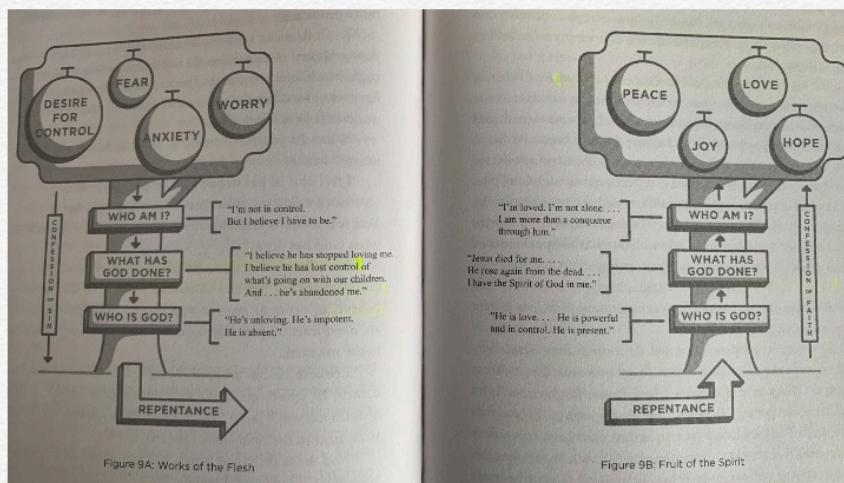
FEAR

DESIRE FOR CONTROL

WORRY

ANXIETY

CONFESSION OF SIN

WHO AM I?

"I'm not in control. But I believe I have to be."

WHAT HAS GOD DONE?

"I believe he has stopped loving me. I believe he has lost control of what's going on with our children. And . . . he's abandoned me."

WHO IS GOD?

"He's unloving. He's impotent. He is absent."

REPENTANCE

Figure 9A: Works of the Flesh

PEACE

LOVE

JOY

HOPE

"I'm loved. I'm not alone. . . . I am more than a conqueror through him."

WHO AM I?

"Jesus died for me. . . . He rose again from the dead. . . . I have the Spirit of God in me."

WHAT HAS GOD DONE?

"He is love. . . . He is powerful and in control. He is present."

WHO IS GOD?

CONFESSION OF FAITH

REPENTANCE

Figure 9B: Fruit of the Spirit